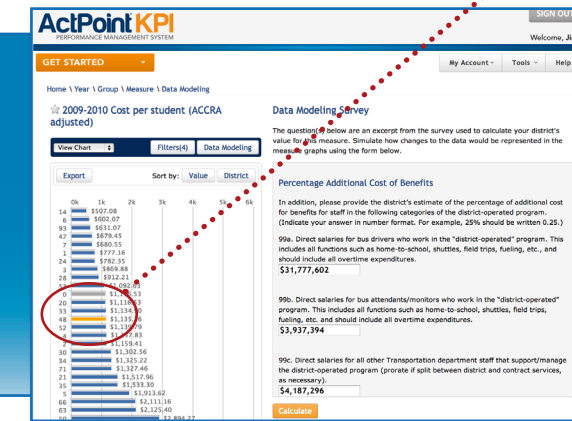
ActPoint KPI
PERFORMANCE MANAGEMENT SYSTEM

SIGN OU

Welcome, J

GET STARTED

My Account
Tools
Help

Home \ Year \ Group \ Measure \ Data Modeling

☆ 2009-2010 Cost per student (ACCRA adjusted)

View Chart
Filters(4)
Data Modeling

Export
Sort by: Value District

0k 1k 2k 3k 4k 5k 6k

14 $507.08
6 $602.07
93 $631.07
47 $679.45
7 $680.55
1 $777.16
24 $782.35
3 $869.88
28 $912.21
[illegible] $1,092.03
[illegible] $1,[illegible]58
0 $1,1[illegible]
20 $1,1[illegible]63
33 $1,134.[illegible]0
48 $1,135.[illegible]6
52 $1,13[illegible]79
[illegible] $1,1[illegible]3
4 $1,159.41
30 $1,302.56
34 $1,325.22
71 $1,327.46
21 $1,517.96
31 $1,533.30
5 $1,913.62
66 $2,111.16
63 $2,125.40
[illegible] $2,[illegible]

Data Modeling Survey

The question(s) below are an excerpt from the survey used to calculate your district's value for this measure. Simulate how changes to the data would be represented in the measure graphs using the form below.

Percentage Additional Cost of Benefits

In addition, please provide the district's estimate of the percentage of additional cost for benefits for staff in the following categories of the district-operated program. (Indicate your answer in number format. For example, 25% should be written 0.25.)

99a. Direct salaries for bus drivers who work in the "district-operated" program. This includes all functions such as home-to-school, shuttles, field trips, fueling, etc., and should include all overtime expenditures.

$31,777,602

99b. Direct salaries for bus attendants/monitors who work in the "district-operated" program. This includes all functions such as home-to-school, shuttles, field trips, fueling, etc. and should include all overtime expenditures.

$3,937,394

99c. Direct salaries for all other Transportation department staff that support/manage the district-operated program (prorate if split between district and contract services, as necessary).

$4,187,296

Calculate